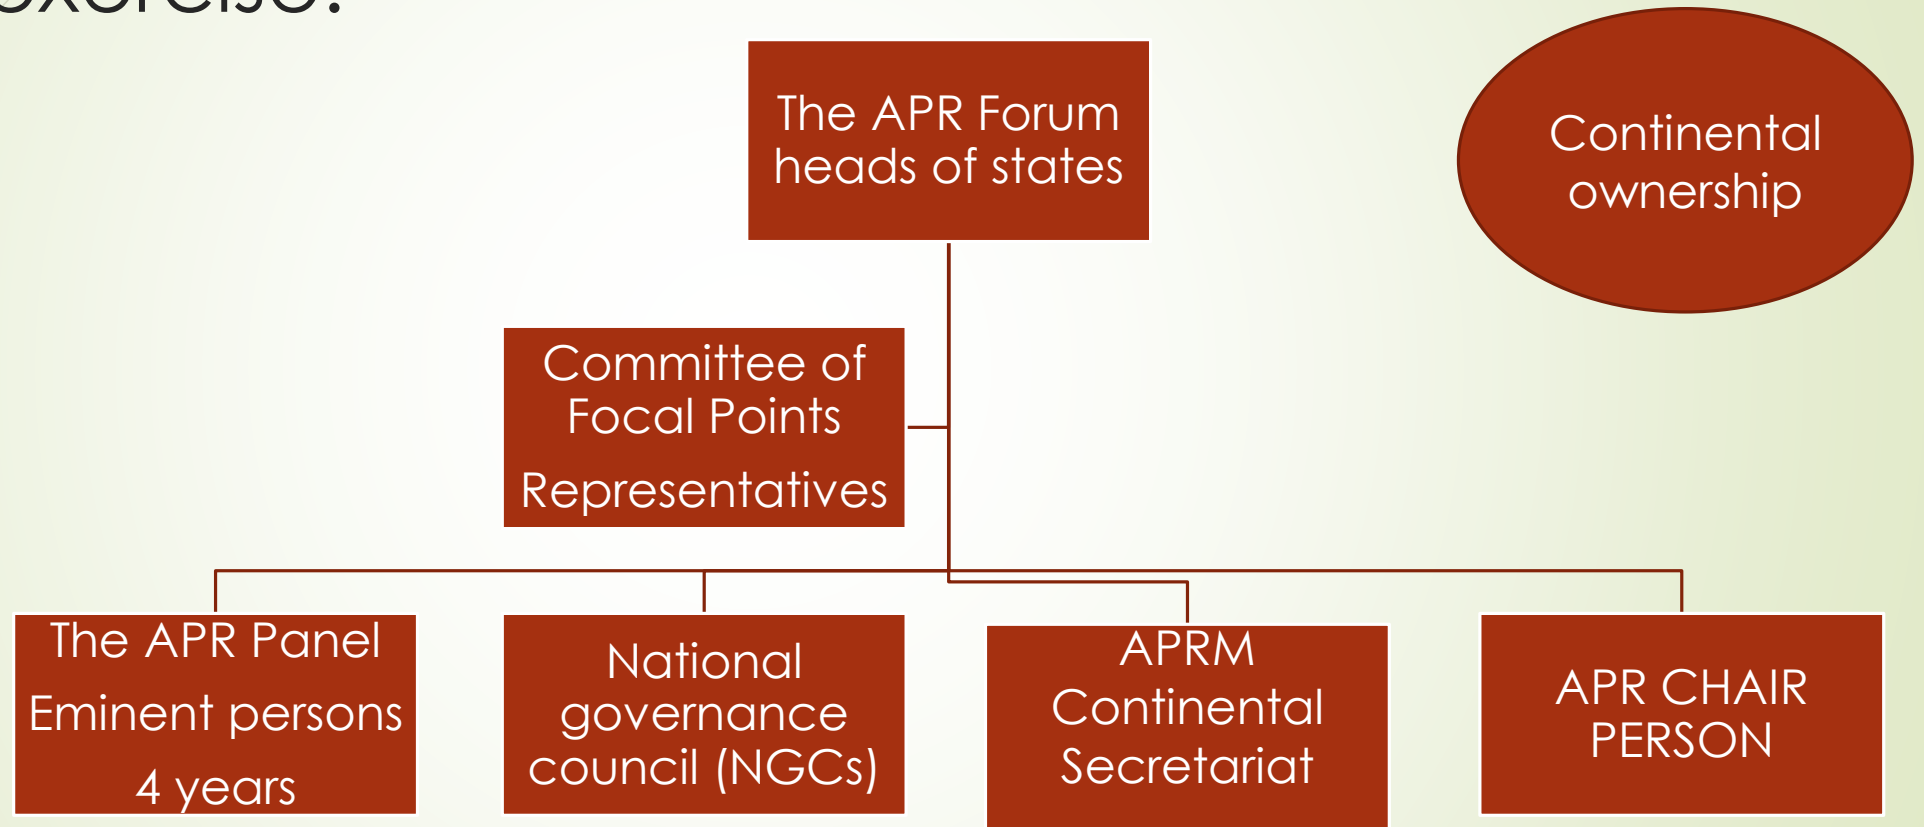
exercise:

The APR Forum heads of states

Continental ownership

Committee of Focal Points

Representatives

The APR Panel

Eminent persons

4 years

National governance council (NGCs)

APRM Continental Secretariat

APR CHAIR PERSON